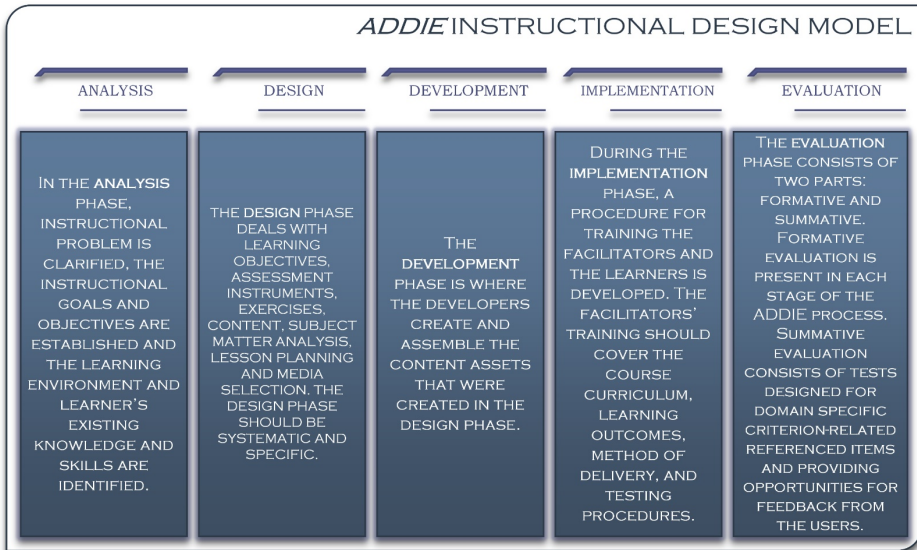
ADDIE INSTRUCTIONAL DESIGN MODEL

ANALYSIS

IN THE ANALYSIS PHASE, INSTRUCTIONAL PROBLEM IS CLARIFIED, THE INSTRUCTIONAL GOALS AND OBJECTIVES ARE ESTABLISHED AND THE LEARNING ENVIRONMENT AND LEARNER'S EXISTING KNOWLEDGE AND SKILLS ARE IDENTIFIED.

DESIGN

THE DESIGN PHASE DEALS WITH LEARNING OBJECTIVES, ASSESSMENT INSTRUMENTS, EXERCISES, CONTENT, SUBJECT MATTER ANALYSIS, LESSON PLANNING AND MEDIA SELECTION. THE DESIGN PHASE SHOULD BE SYSTEMATIC AND SPECIFIC.

DEVELOPMENT

THE DEVELOPMENT PHASE IS WHERE THE DEVELOPERS CREATE AND ASSEMBLE THE CONTENT ASSETS THAT WERE CREATED IN THE DESIGN PHASE.

IMPLEMENTATION

DURING THE IMPLEMENTATION PHASE, A PROCEDURE FOR TRAINING THE FACILITATORS AND THE LEARNERS IS DEVELOPED. THE FACILITATORS' TRAINING SHOULD COVER THE COURSE CURRICULUM, LEARNING OUTCOMES, METHOD OF DELIVERY, AND TESTING PROCEDURES.

EVALUATION

THE EVALUATION PHASE CONSISTS OF TWO PARTS: FORMATIVE AND SUMMATIVE. FORMATIVE EVALUATION IS PRESENT IN EACH STAGE OF THE ADDIE PROCESS. SUMMATIVE EVALUATION CONSISTS OF TESTS DESIGNED FOR DOMAIN SPECIFIC CRITERION-RELATED REFERENCED ITEMS AND PROVIDING OPPORTUNITIES FOR FEEDBACK FROM THE USERS.